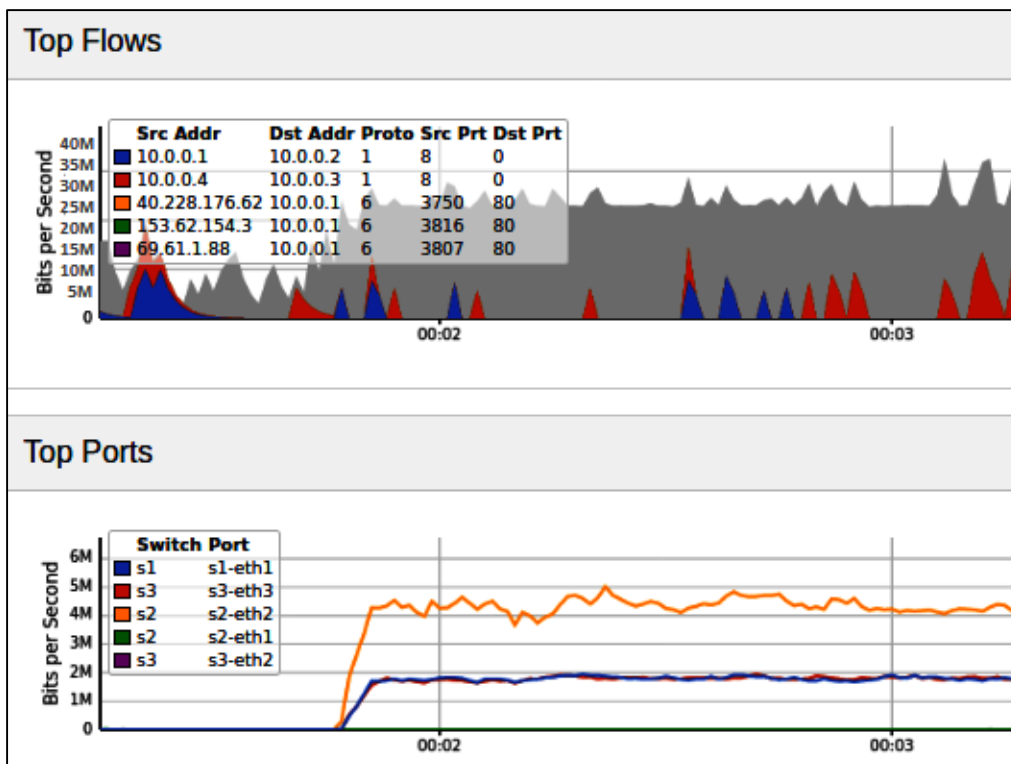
Top Flows

| Src Addr | Dst Addr | Proto | Src Prt | Dst Prt |
|---|---|---|---|---|
| 10.0.0.1 | 10.0.0.2 | 1 | 8 | 0 |
| 10.0.0.4 | 10.0.0.3 | 1 | 8 | 0 |
| 40.228.176.62 | 10.0.0.1 | 6 | 3750 | 80 |
| 153.62.154.3 | 10.0.0.1 | 6 | 3816 | 80 |
| 69.61.1.88 | 10.0.0.1 | 6 | 3807 | 80 |

Bits per Second
40M
35M
30M
25M
20M
15M
10M
5M
0
00:02
00:03

Top Ports

| Switch | Port |
|---|---|
| s1 | s1-eth1 |
| s3 | s3-eth3 |
| s2 | s2-eth2 |
| s2 | s2-eth1 |
| s3 | s3-eth2 |

Bits per Second
6M
5M
4M
3M
2M
1M
0
00:02
00:03